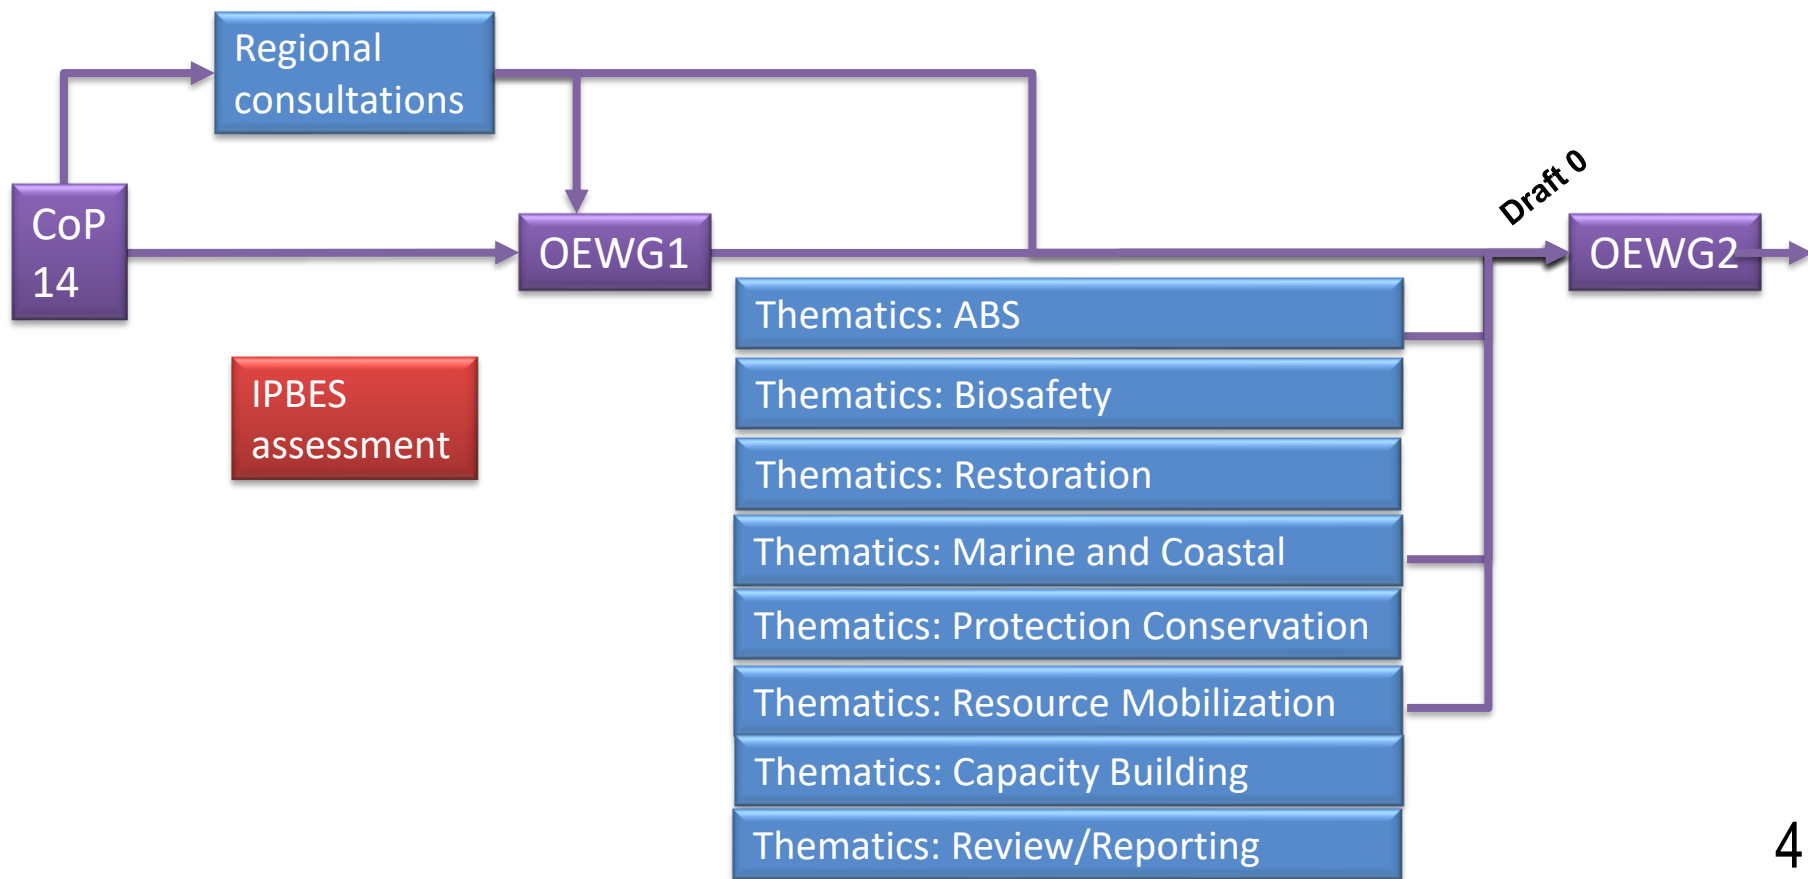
Regional consultations

CoP 14

OEWG1

Draft 0

OEWG2

IPBES assessment

Thematics: ABS

Thematics: Biosafety

Thematics: Restoration

Thematics: Marine and Coastal

Thematics: Protection Conservation

Thematics: Resource Mobilization

Thematics: Capacity Building

Thematics: Review/Reporting

4